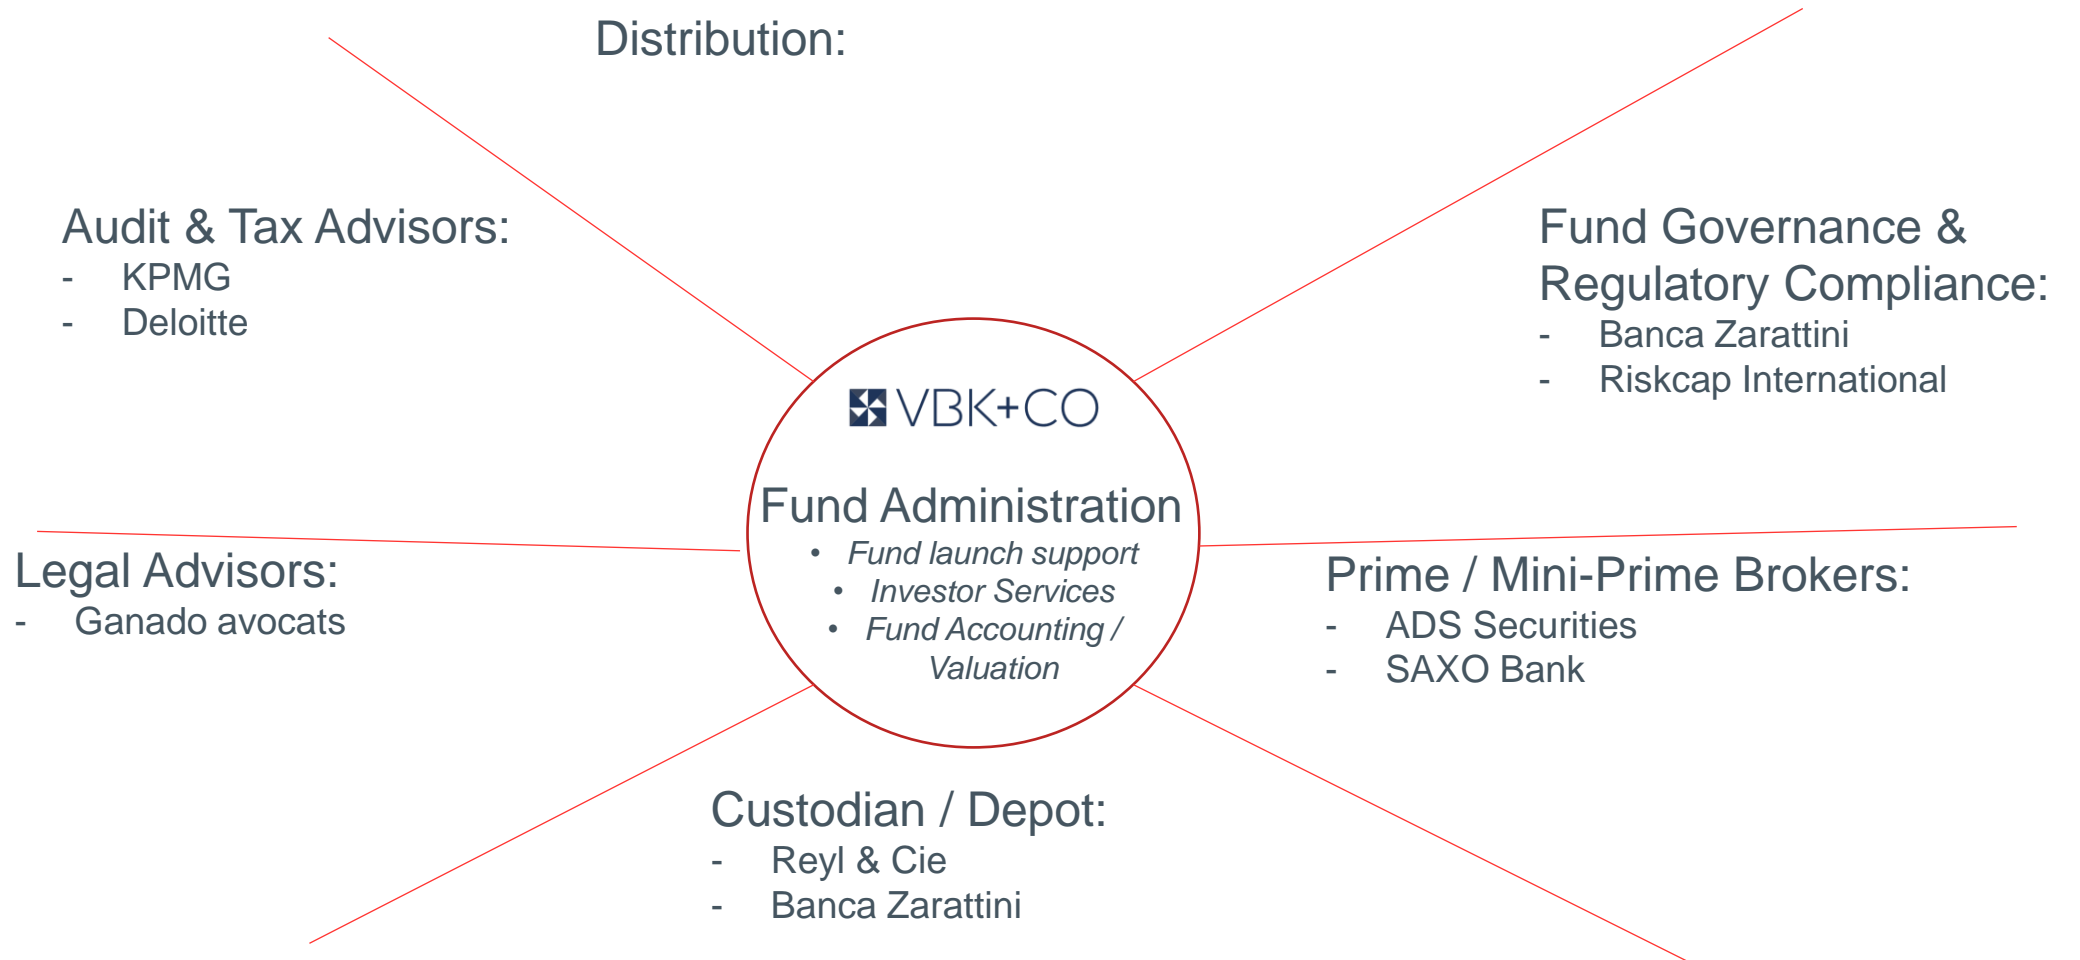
Distribution:

Audit & Tax Advisors:
- KPMG
- Deloitte

Fund Governance & Regulatory Compliance:
- Banca Zarattini
- Riskcap International

VBK+CO

Fund Administration
• Fund launch support
• Investor Services
• Fund Accounting / Valuation

Legal Advisors:
- Ganado avocats

Prime / Mini-Prime Brokers:
- ADS Securities
- SAXO Bank

Custodian / Depot:
- Reyl & Cie
- Banca Zarattini